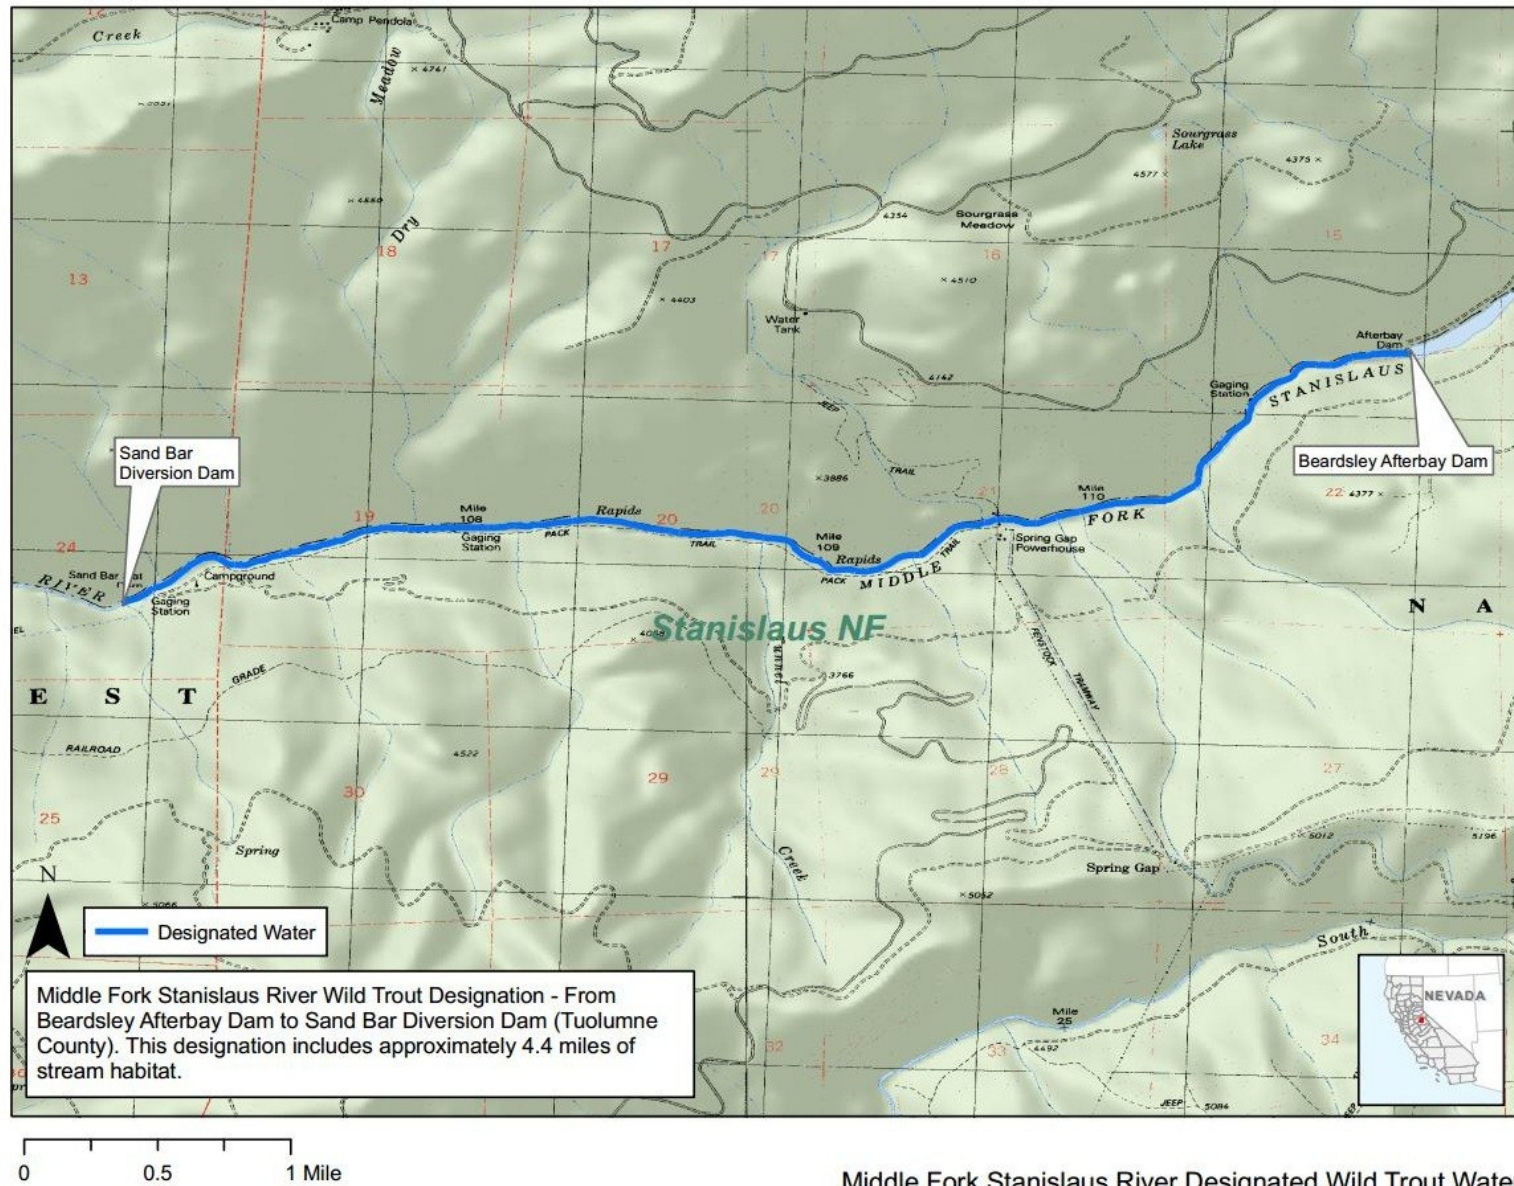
Creek

Camp Pendola

Meadow

Dry

Sourgrass Lake

Sourgrass Meadow

13

18

17

17

16

15

Water Tank

Afterbay Dam

Gaging Station

STANISLAUS

Beardsley Afterbay Dam

Sand Bar Diversion Dam

19

Mile 108

Gaging Station

Rapids

20

PACK TRAIL

Mile 109

Rapids

PACK MIDDLE TRAIL

Mile 110

FORK

Spring Gap Powerhouse

22

24

Sand Bar Flat

RIVER

Campground

Gaging Station

Stanislaus NF

N A

E S T

GRADE

RAILROAD

25

30

29

29

28

27

Spring

Creek

Spring Gap

South

N

Designated Water

Middle Fork Stanislaus River Wild Trout Designation - From Beardsley Afterbay Dam to Sand Bar Diversion Dam (Tuolumne County). This designation includes approximately 4.4 miles of stream habitat.

Mile 25

33

34

NEVADA

0 0.5 1 Mile

Middle Fork Stanislaus River Designated Wild Trout Wate